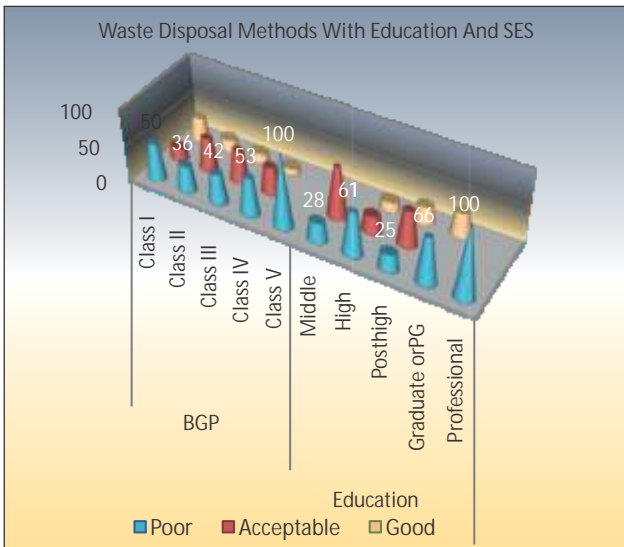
Waste Disposal Methods With Education And SES

100
50
0

50
36
42
53
100
28
61
25
66
100

Class I
Class II
Class III
Class IV
Class V
Middle
High
Posthigh
Graduate orPG
Professional

BGP

Education

Poor Acceptable Good